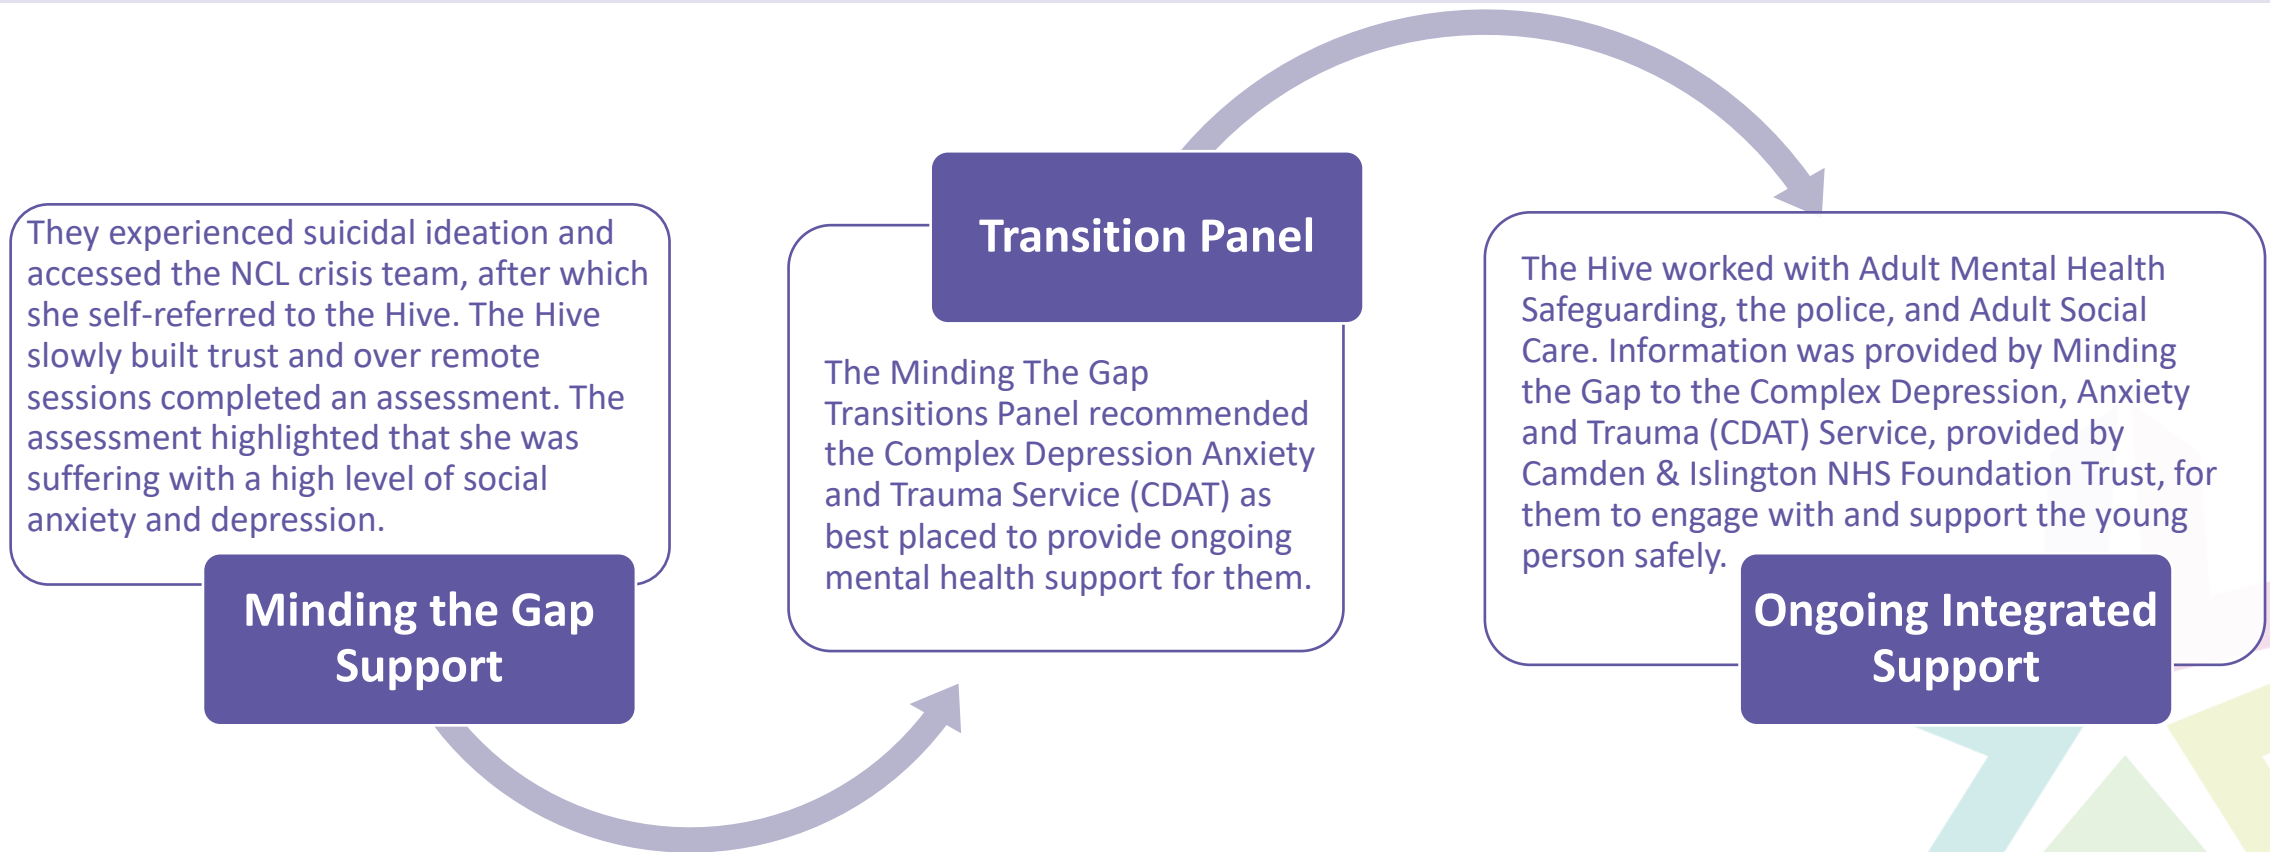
They experienced suicidal ideation and accessed the NCL crisis team, after which she self-referred to the Hive. The Hive slowly built trust and over remote sessions completed an assessment. The assessment highlighted that she was suffering with a high level of social anxiety and depression.

Minding the Gap Support

Transition Panel

The Minding The Gap Transitions Panel recommended the Complex Depression Anxiety and Trauma Service (CDAT) as best placed to provide ongoing mental health support for them.

The Hive worked with Adult Mental Health Safeguarding, the police, and Adult Social Care. Information was provided by Minding the Gap to the Complex Depression, Anxiety and Trauma (CDAT) Service, provided by Camden & Islington NHS Foundation Trust, for them to engage with and support the young person safely.

Ongoing Integrated Support